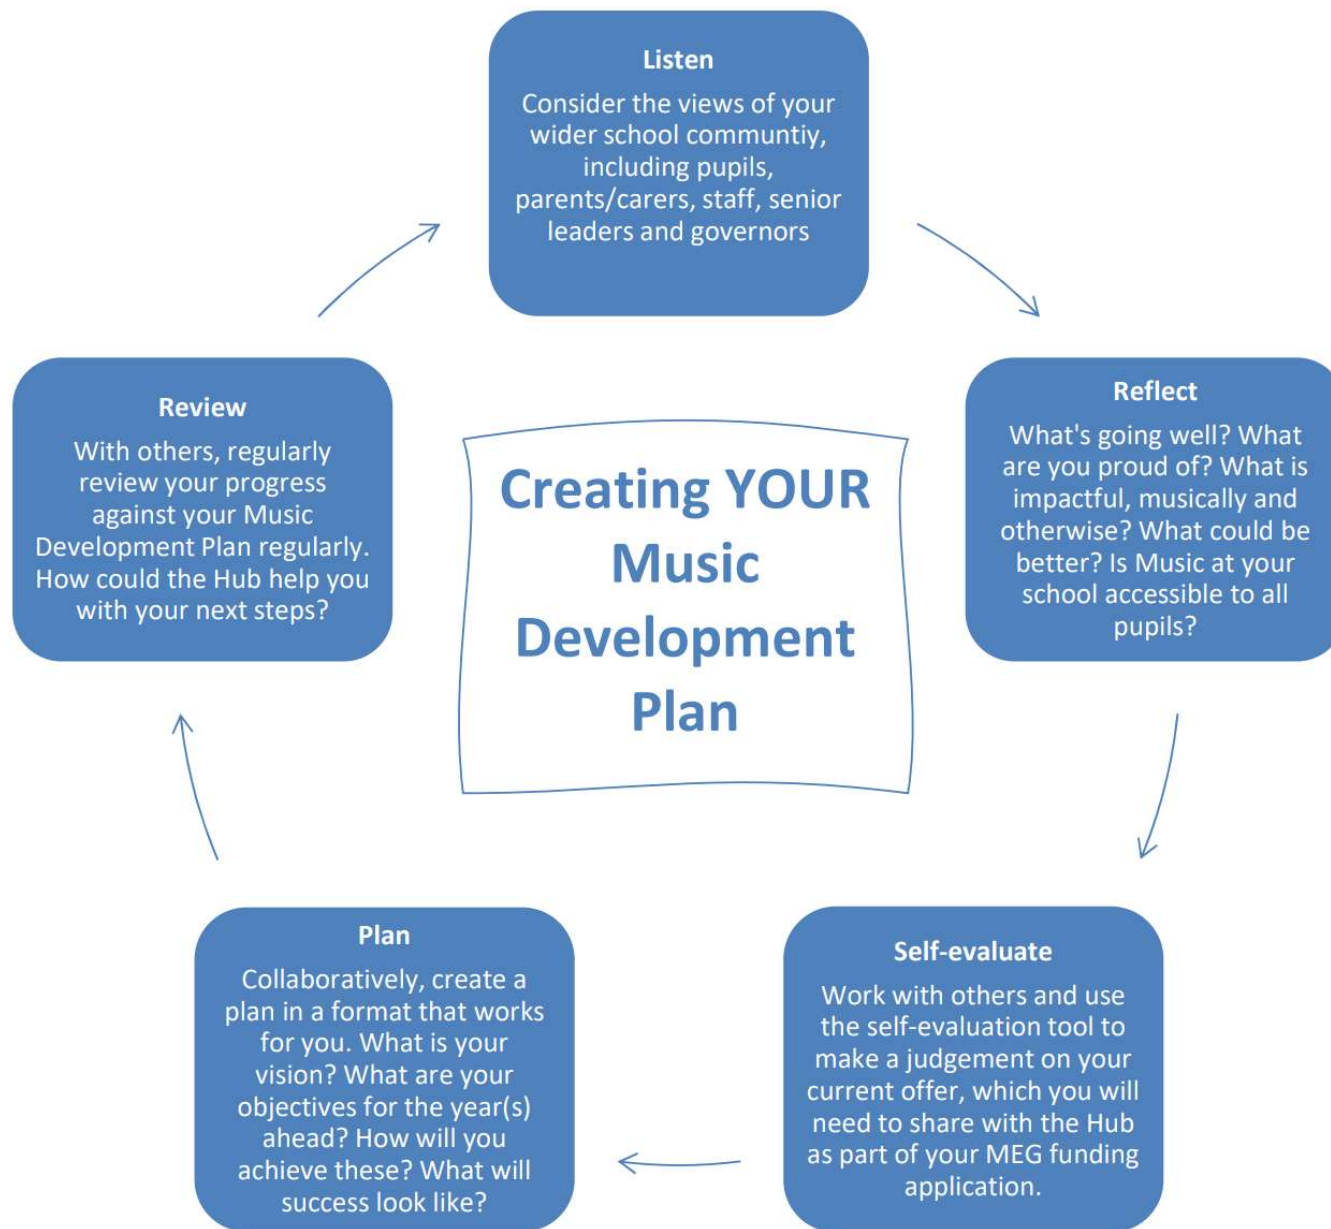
Listen

Consider the views of your wider school communtiy, including pupils, parents/carers, staff, senior leaders and governors

Reflect

What's going well? What are you proud of? What is impactful, musically and otherwise? What could be better? Is Music at your school accessible to all pupils?

Self-evaluate

Work with others and use the self-evaluation tool to make a judgement on your current offer, which you will need to share with the Hub as part of your MEG funding application.

Plan

Collaboratively, create a plan in a format that works for you. What is your vision? What are your objectives for the year(s) ahead? How will you achieve these? What will success look like?

Review

With others, regularly review your progress against your Music Development Plan regularly. How could the Hub help you with your next steps?

Creating YOUR Music Development Plan